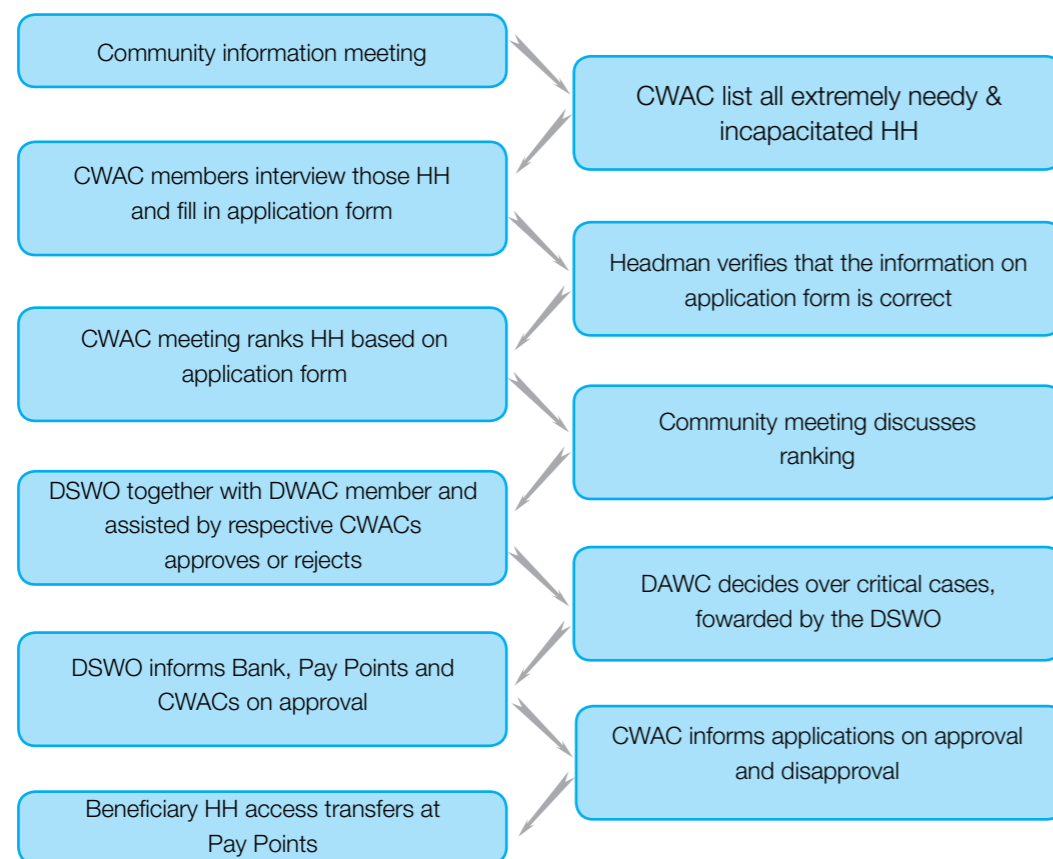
Community information meeting

CWAC list all extremely needy & incapacitated HH

CWAC members interview those HH and fill in application form

Headman verifies that the information on application form is correct

CWAC meeting ranks HH based on application form

Community meeting discusses ranking

DSWO together with DWAC member and assisted by respective CWACs approves or rejects

DAWC decides over critical cases, fowarded by the DSWO

DSWO informs Bank, Pay Points and CWACs on approval

CWAC informs applications on approval and disapproval

Beneficiary HH access transfers at Pay Points